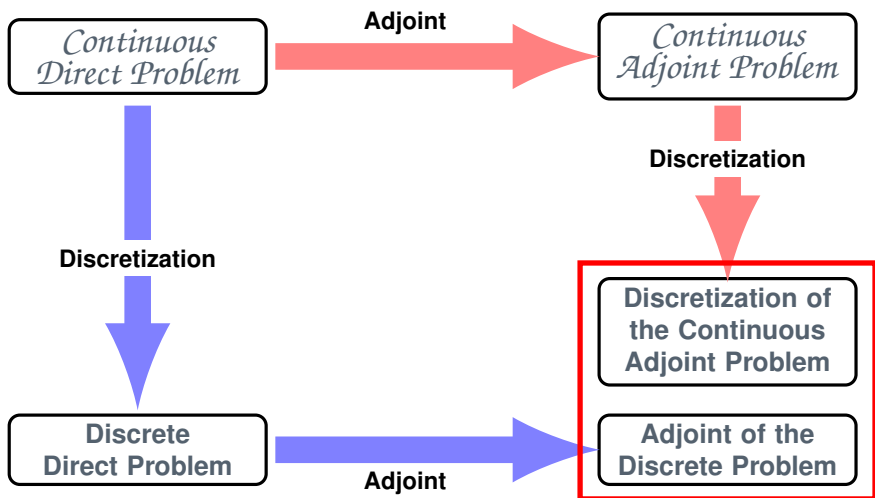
Continuous Direct Problem

Adjoint

Continuous Adjoint Problem

Discretization

Discretization

Discretization of the Continuous Adjoint Problem

Discrete Direct Problem

Adjoint

Adjoint of the Discrete Problem